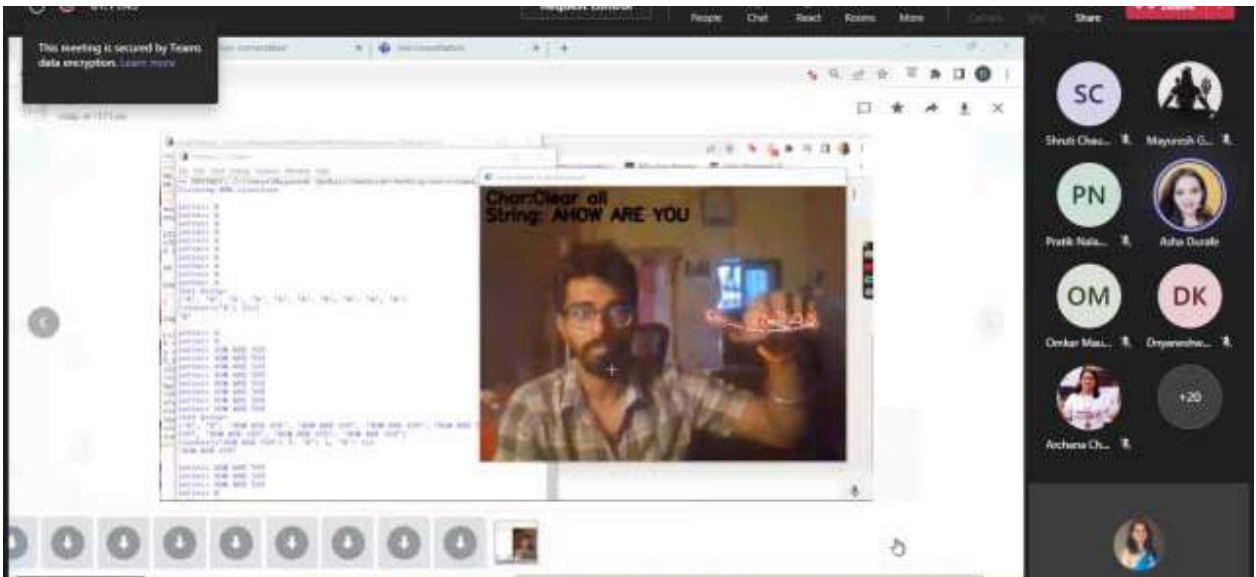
Request control

People Chat React Rooms More Share Leave

This meeting is secured by Teams data encryption. Learn more

Char:Clear all
String: AHOW ARE YOU

SC
Shruti Chau...

Mayuresh G...

PN
Pratik Nala...

Asha Durafe

OM
Omkar Mau...

DK
Dnyaneshw...

Archana Ch...

+20